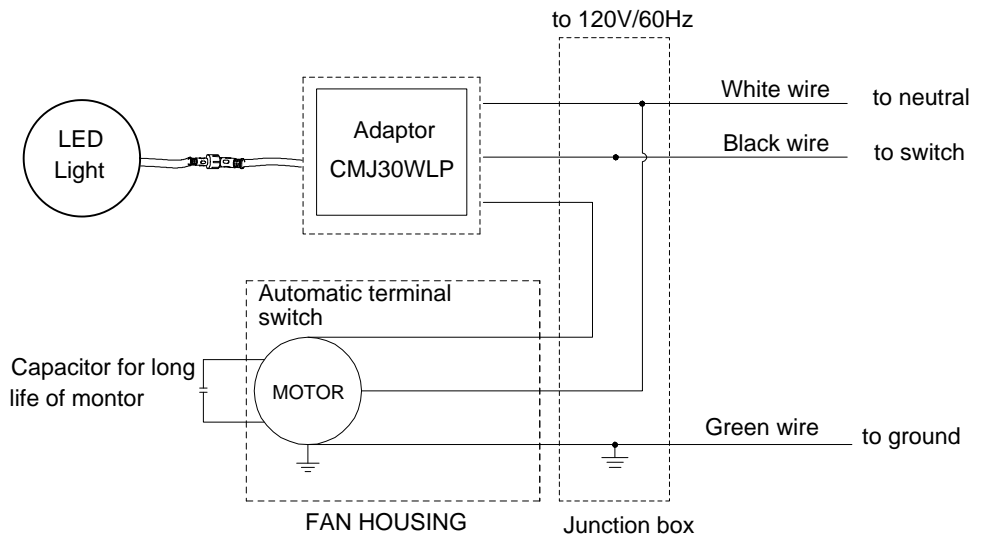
to 120V/60Hz

LED Light

Adaptor CMJ30WLP

White wire

to neutral

Black wire

to switch

Automatic terminal switch

Capacitor for long life of montor

MOTOR

Green wire

to ground

FAN HOUSING

Junction box